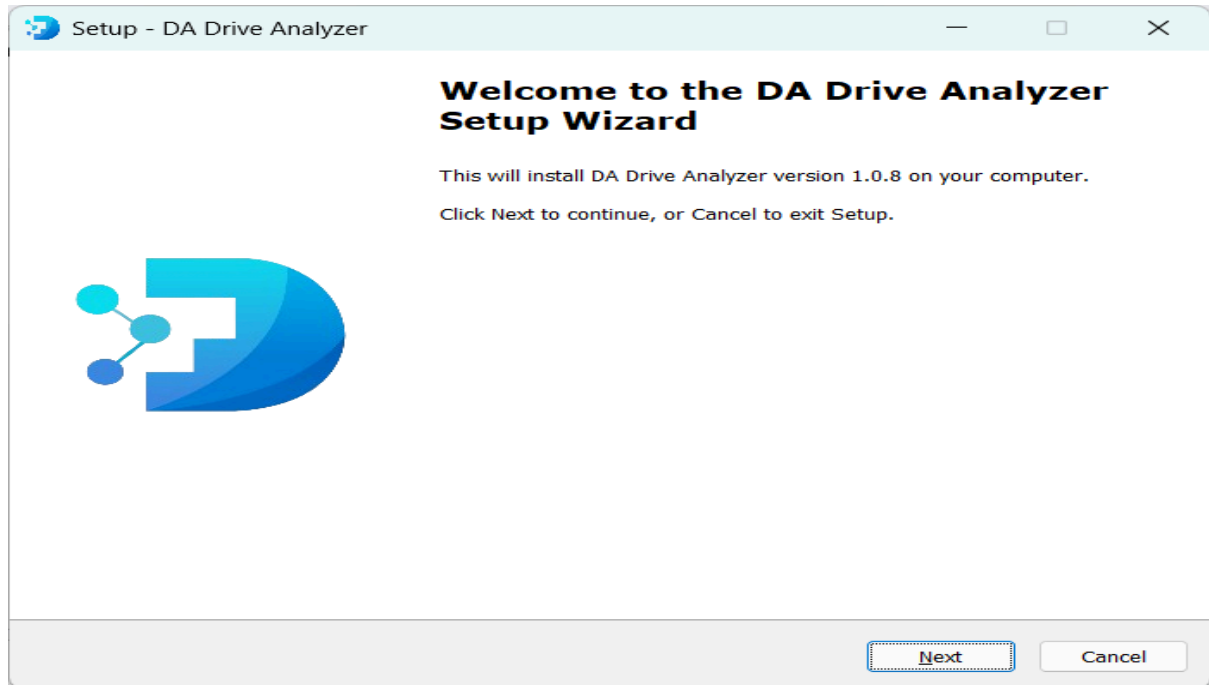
Setup - DA Drive Analyzer

Welcome to the DA Drive Analyzer Setup Wizard

This will install DA Drive Analyzer version 1.0.8 on your computer.

Click Next to continue, or Cancel to exit Setup.

Next

Cancel